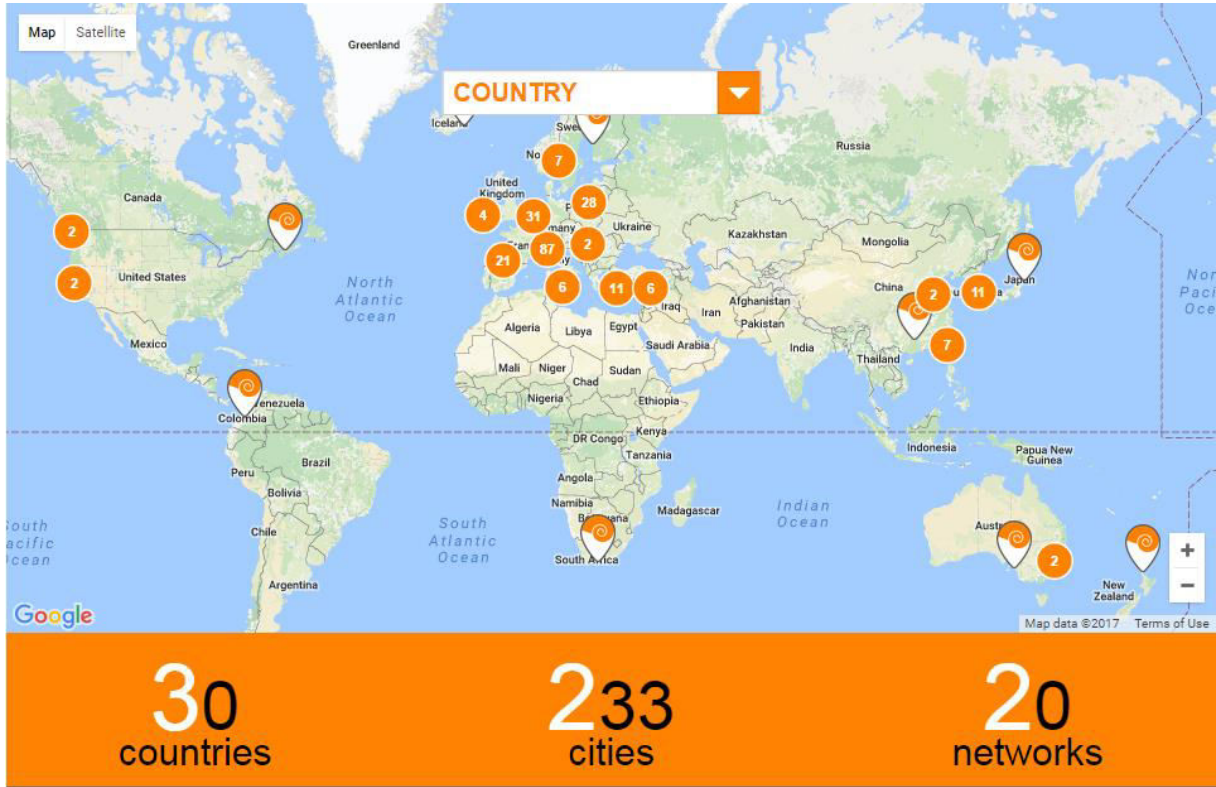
Map Satellite

COUNTRY

Greenland
Iceland
Swe
No
7
United Kingdom
4
31
28
Ukraine
Russia
Canada
2
2
United States
North Atlantic Ocean
87
2
21
6
11
6
Kazakhstan
Mongolia
Japan
China
2
11
7
Iraq
Iran
Afghanistan
Pakistan
India
Thailand
Algeria
Libya
Egypt
Saudi Arabia
Mexico
Mali
Niger
Chad
Sudan
Venezuela
Colombia
Nigeria
Ethiopia
Kenya
DR Congo
Tanzania
Peru
Brazil
Bolivia
Angola
Namibia
Madagascar
Indonesia
Papua New Guinea
Indian Ocean
South Atlantic Ocean
South Pacific Ocean
North Pacific Ocean
Chile
Argentina
South Africa
Austr
2
New Zealand
+
−
Google
Map data ©2017 Terms of Use

30
countries

233
cities

20
networks